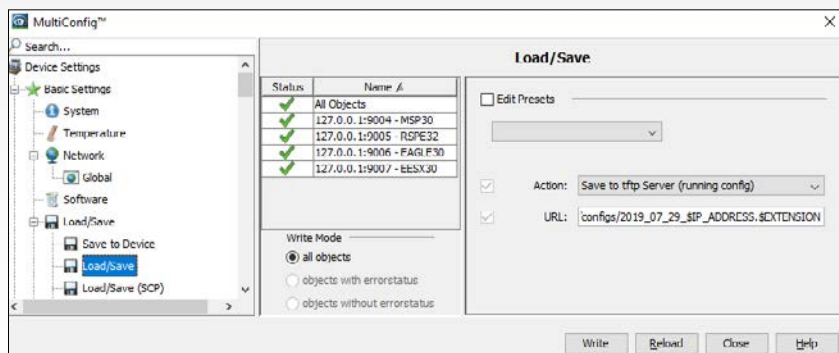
MultiConfig™

search...

Device Settings

Basic Settings

System

Temperature

Network

Global

Software

Load/Save

Save to Device

Load/Save

Load/Save (SCP)

Load/Save

| Status | Name |
|---|---|
| ✔ | All Objects |
| ✔ | 127.0.0.1:9004 - MSP30 |
| ✔ | 127.0.0.1:9005 - RSPE32 |
| ✔ | 127.0.0.1:9006 - EAGLE30 |
| ✔ | 127.0.0.1:9007 - EESX30 |

Write Mode

all objects

objects with errorstatus

objects without errorstatus

Edit Presets

Action: Save to tftp Server (running config)

URL: configs/2019_07_29_$IP_ADDRESS.$EXTENSION

Write Reload Close Help